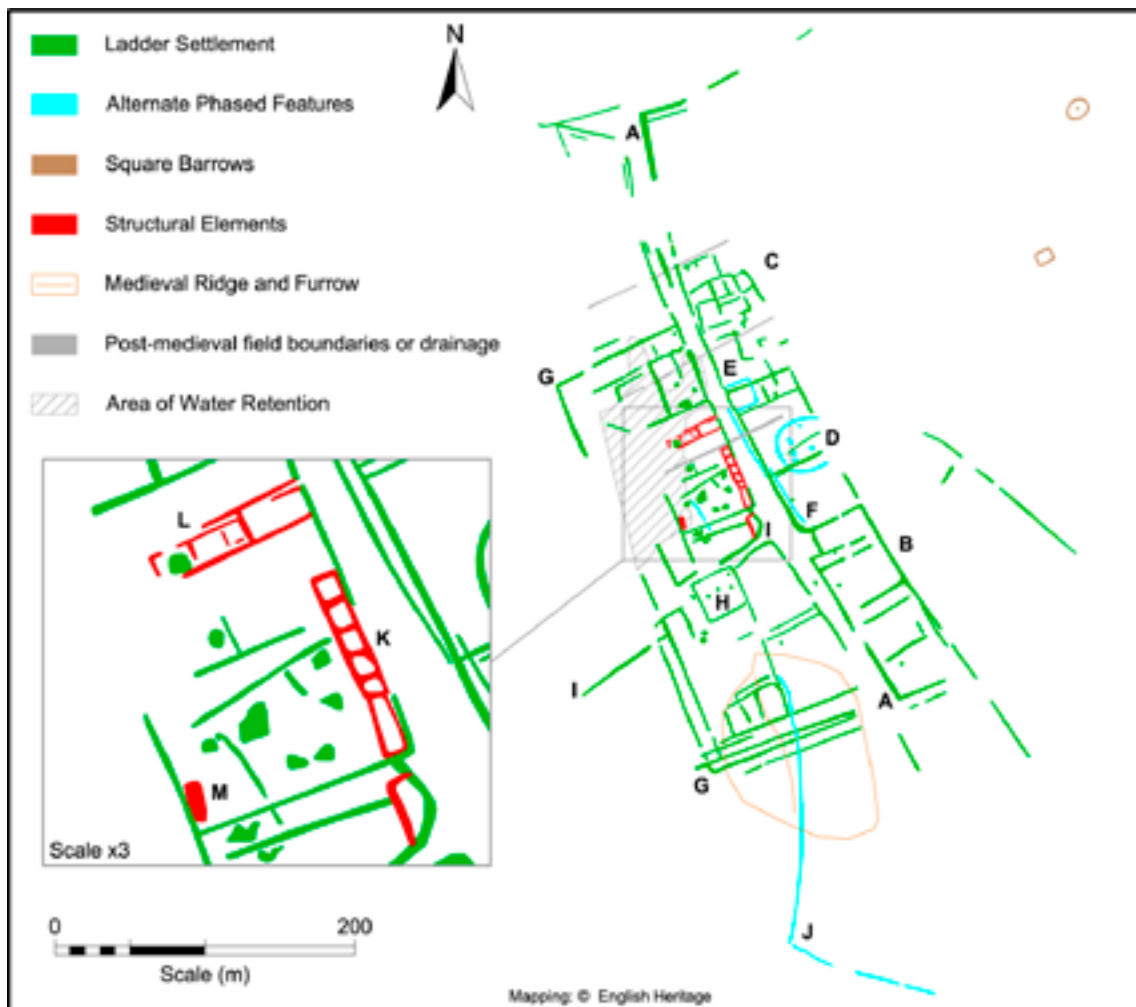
Ladder Settlement

Alternate Phased Features

Square Barrows

Structural Elements

Medieval Ridge and Furrow

Post-medieval field boundaries or drainage

Area of Water Retention

N

A

C

E

G

D

F

B

I

H

I

A

G

J

L

K

M

Scale x3

0

200

Scale (m)

Mapping: © English Heritage